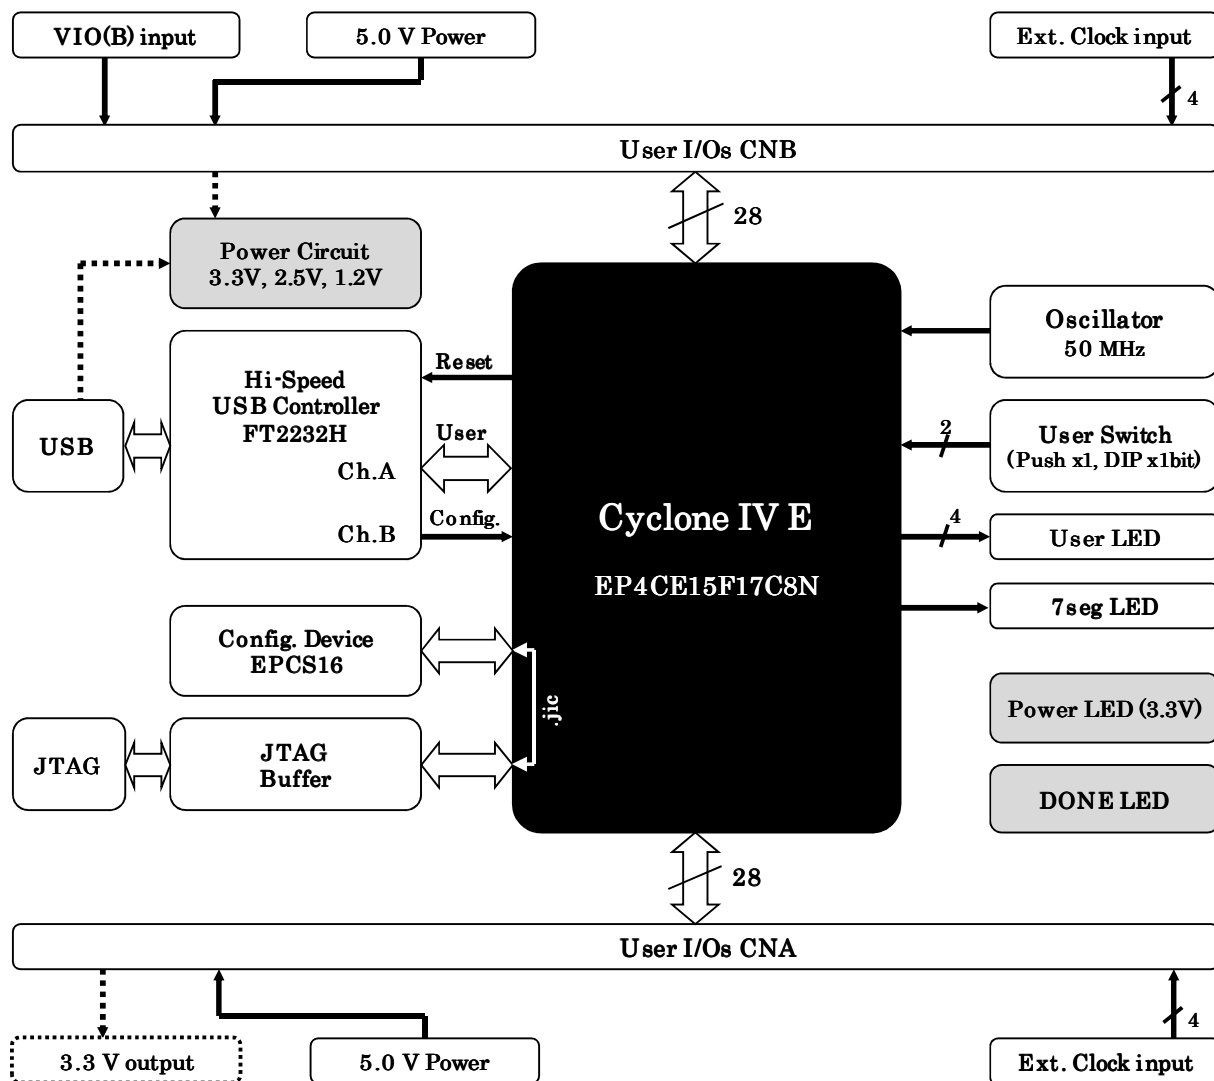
VIO(B) input

5.0 V Power

Ext. Clock input

4

User I/Os CNB

28

Power Circuit
3.3V, 2.5V, 1.2V

Oscillator
50 MHz

Reset

Hi-Speed
USB Controller
FT2232H

USB

User

Ch.A

2

User Switch
(Push x1, DIP x1bit)

Config.

Ch.B

Cyclone IV E

EP4CE15F17C8N

4

User LED

7seg LED

Config. Device
EPCS16

.jic

Power LED (3.3V)

JTAG

JTAG
Buffer

DONE LED

28

User I/Os CNA

4

3.3 V output

5.0 V Power

Ext. Clock input